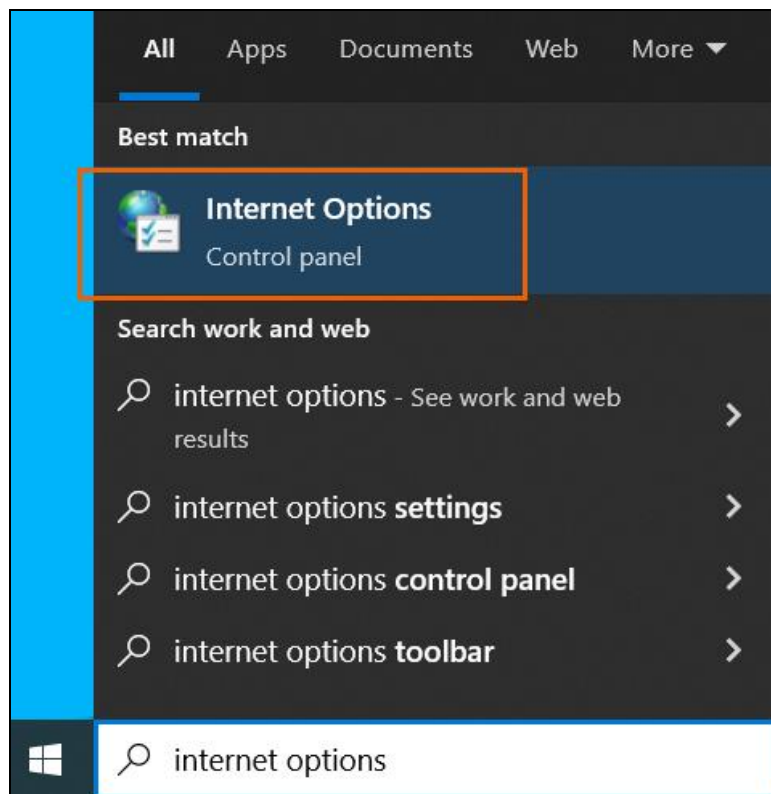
All Apps Documents Web More

Best match

Internet Options
Control panel

Search work and web

internet options - See work and web results

internet options **settings**

internet options **control panel**

internet options **toolbar**

internet options